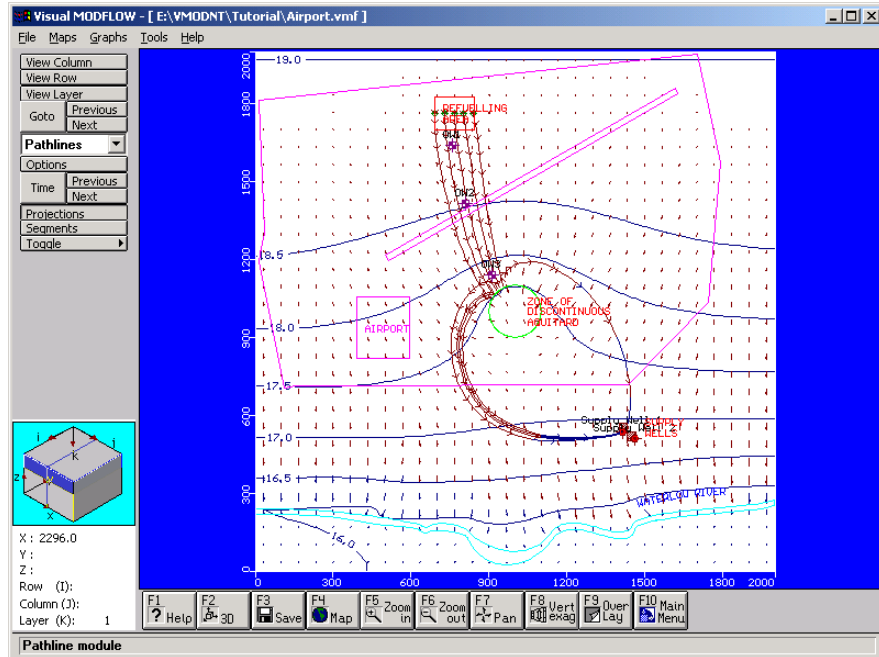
Visual MODFLOW - [ E:\VMODNT\Tutorial\Airport.vmf ]

File Maps Graphs Tools Help

View Column
View Row
View Layer
Goto
Previous
Next
Pathlines
Options
Time
Previous
Next
Projections
Segments
Toggle

2000
1800
1500
1200
900
600
300
0

19.0
18.5
18.0
17.5
17.0
16.5
16.0

REFUELLING AREA
OW1
OW2
OW3
ZONE OF DISCONTINUOUS AQUITARD
AIRPORT
Supply Well 1
Supply Well 2
WELLS
WATERLOO RIVER

0 300 600 900 1200 1500 1800 2000

i
j
k
z
x

X : 2296.0
Y :
Z :
Row (I):
Column (J):
Layer (K): 1

F1 Help
F2 3D
F3 Save
F4 Map
F5 Zoom in
F6 Zoom out
F7 Pan
F8 Vert exag
F9 Over Lay
F10 Main Menu

Pathline module